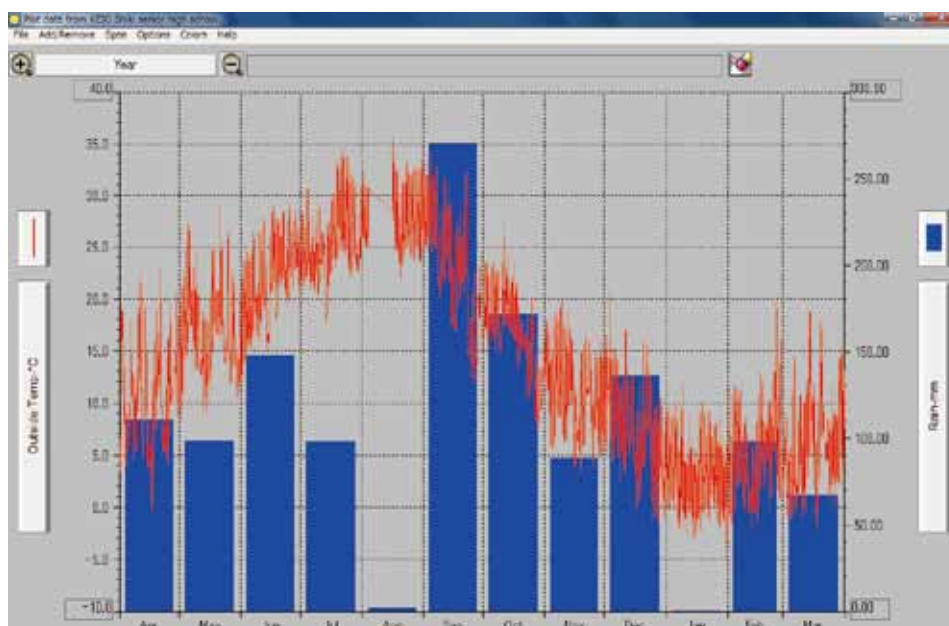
Year data from KEIO Shiki senior high school

File Add/Remove Span Options Zoom Help

Year

40.0
35.0
30.0
25.0
20.0
15.0
10.0
5.0
0.0
-5.0
-10.0

300.00
250.00
200.00
150.00
100.00
50.00
0.00

Outside Temp °C

Rain mm

Apr May Jun Jul Aug Sep Oct Nov Dec Jan Feb Mar